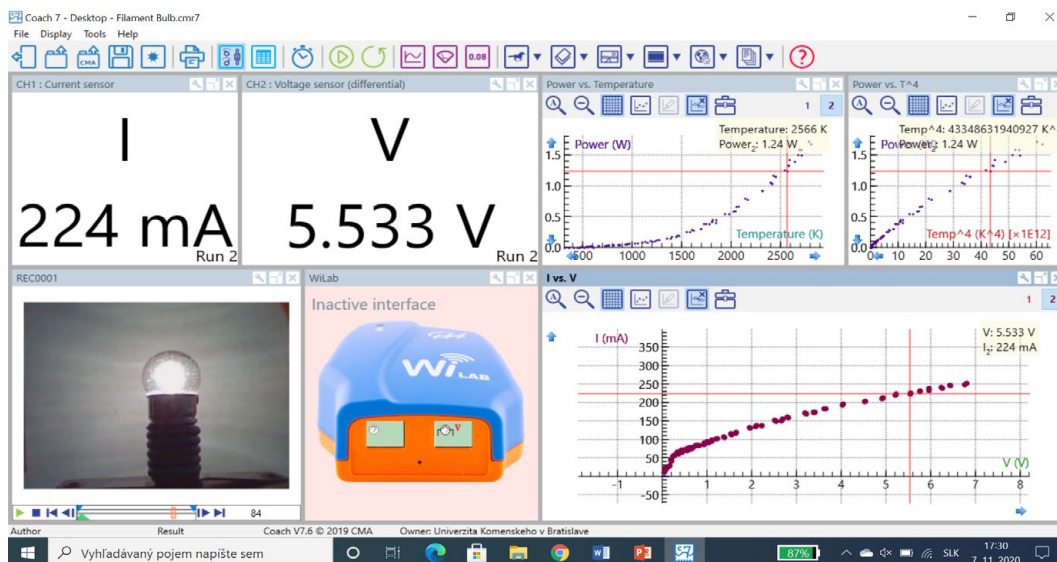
Coach 7 - Desktop - Filament Bulb.cmr7

File Display Tools Help

CMA

0.08

CH1 : Current sensor

I

224 mA

Run 2

CH2 : Voltage sensor (differential)

V

5.533 V

Run 2

Power vs. Temperature

1 2

Temperature: 2566 K
Power$_2$: 1.24 W

Power (W)

1.5
1.0
0.5
0.0

Temperature (K)

500 1000 1500 2000 2500

Power vs. T^4

Temp^4: 43348631940927 K^
Power$_2$: 1.24 W

Power (W)

1.5
1.0
0.5
0.0

Temp^4 (K^4) [×1E12]

0 10 20 30 40 50 60

REC0001

84

WiLab

Inactive interface

Wi LAB

I vs. V

1 2

V: 5.533 V
I$_2$: 224 mA

I (mA)

350
300
250
200
150
100
50
-50

V (V)

-1 1 2 3 4 5 6 7 8

Author Result Coach V7.6 © 2019 CMA Owner: Univerzita Komenskeho v Bratislave

Vyhľadávaný pojem napíšte sem

87%

SLK

17:30
7. 11. 2020